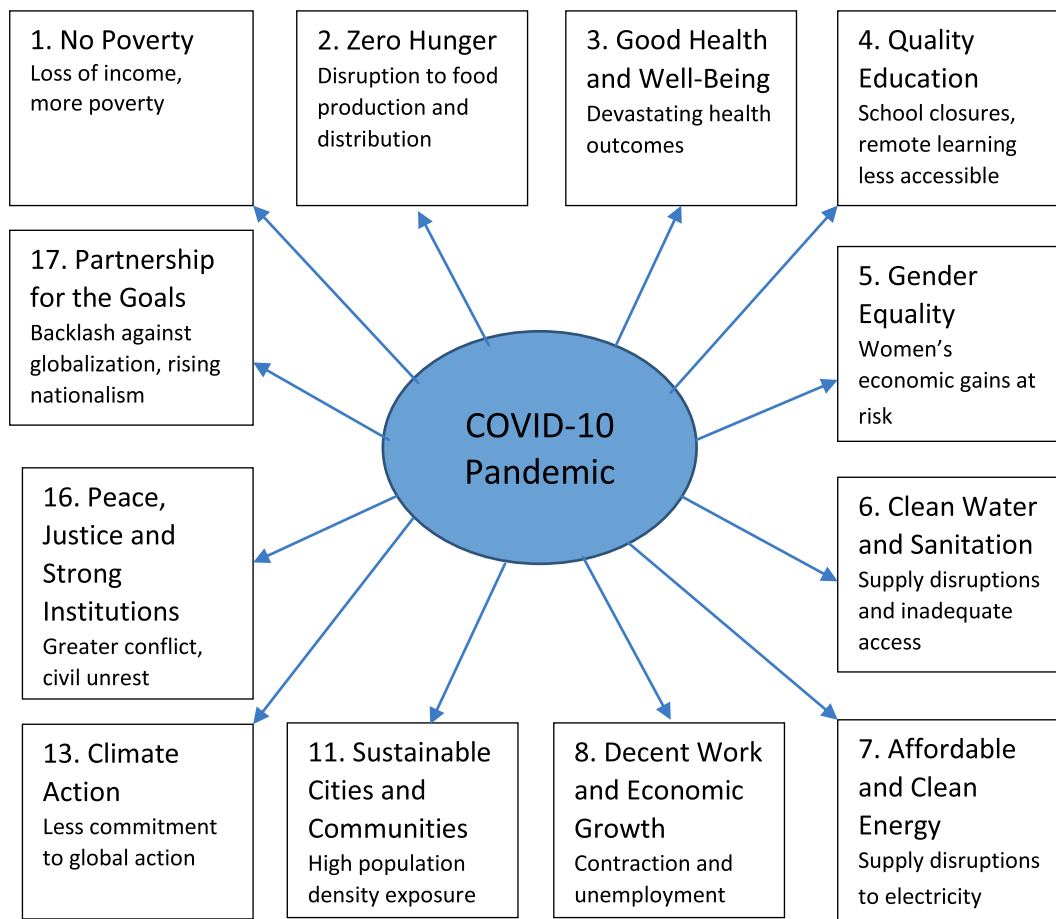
1. No Poverty
Loss of income, more poverty

2. Zero Hunger
Disruption to food production and distribution

3. Good Health and Well-Being
Devastating health outcomes

4. Quality Education
School closures, remote learning less accessible

17. Partnership for the Goals
Backlash against globalization, rising nationalism

5. Gender Equality
Women's economic gains at risk

COVID-10 Pandemic

16. Peace, Justice and Strong Institutions
Greater conflict, civil unrest

6. Clean Water and Sanitation
Supply disruptions and inadequate access

13. Climate Action
Less commitment to global action

11. Sustainable Cities and Communities
High population density exposure

8. Decent Work and Economic Growth
Contraction and unemployment

7. Affordable and Clean Energy
Supply disruptions to electricity